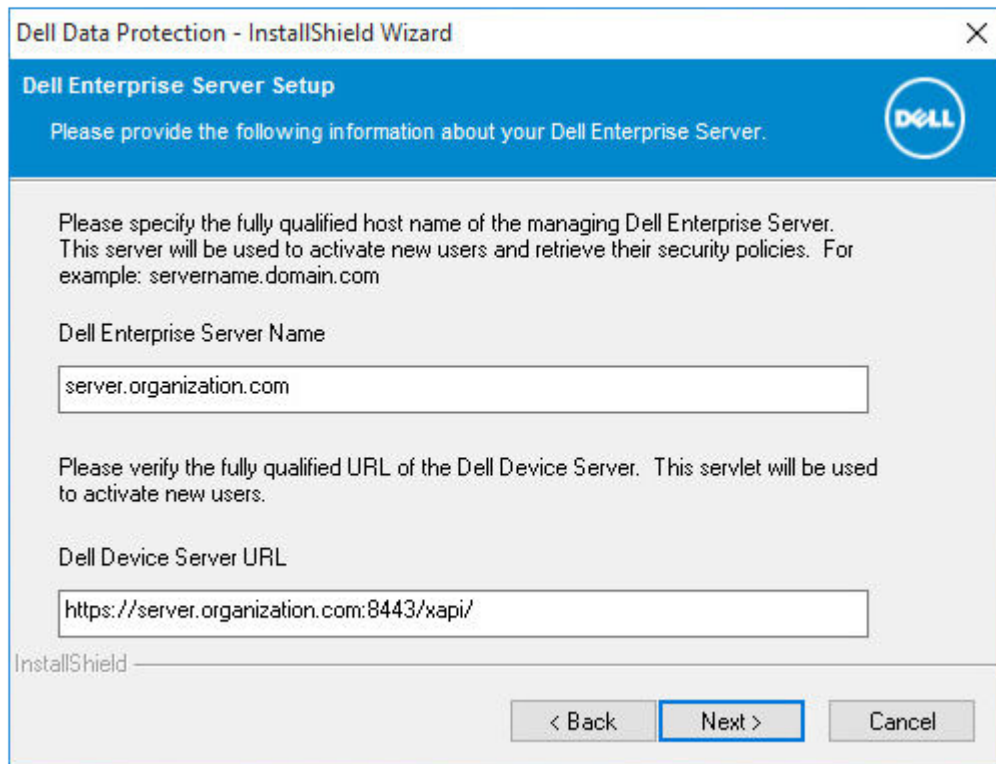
Dell Data Protection - InstallShield Wizard

×

Dell Enterprise Server Setup

Please provide the following information about your Dell Enterprise Server.

DELL

Please specify the fully qualified host name of the managing Dell Enterprise Server. This server will be used to activate new users and retrieve their security policies. For example: servername.domain.com

Dell Enterprise Server Name

server.organization.com

Please verify the fully qualified URL of the Dell Device Server. This servlet will be used to activate new users.

Dell Device Server URL

https://server.organization.com:8443/xapi/

InstallShield

< Back

Next >

Cancel